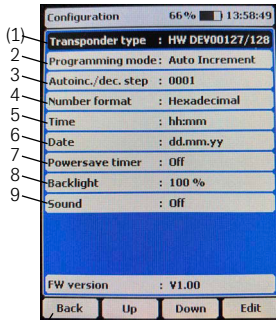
Configuration 66 % 13:58:49

(1) Transponder type : HW DEV00127/128
2 Programming mode: Auto Increment
3 Autoinc./dec. step : 0001
4 Number format : Hexadecimal
5 Time : hh:mm
6 Date : dd.mm.yy
7 Powersave timer : Off
8 Backlight : 100 %
9 Sound : Off

FW version : V1.00

Back Up Down Edit